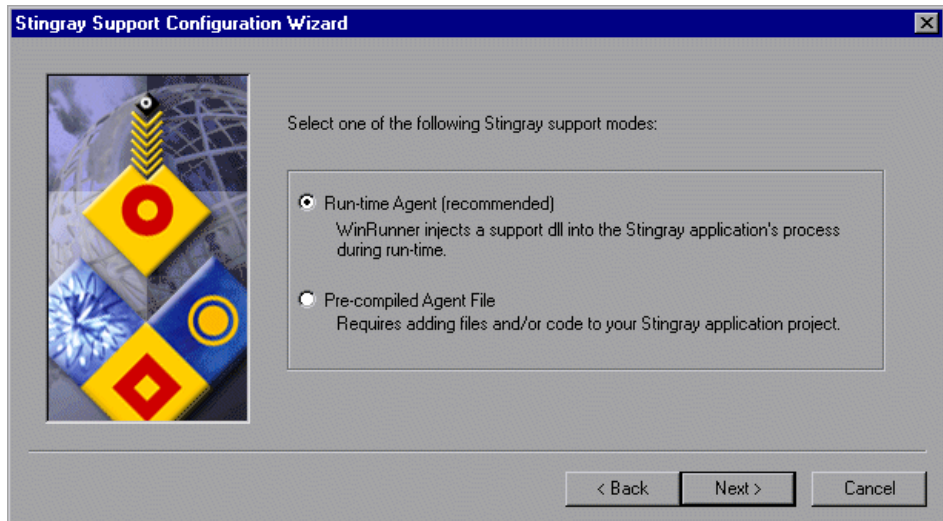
Stingray Support Configuration Wizard

Select one of the following Stingray support modes:

Run-time Agent (recommended)
WinRunner injects a support dll into the Stingray application's process during run-time.

Pre-compiled Agent File
Requires adding files and/or code to your Stingray application project.

< Back
Next >
Cancel